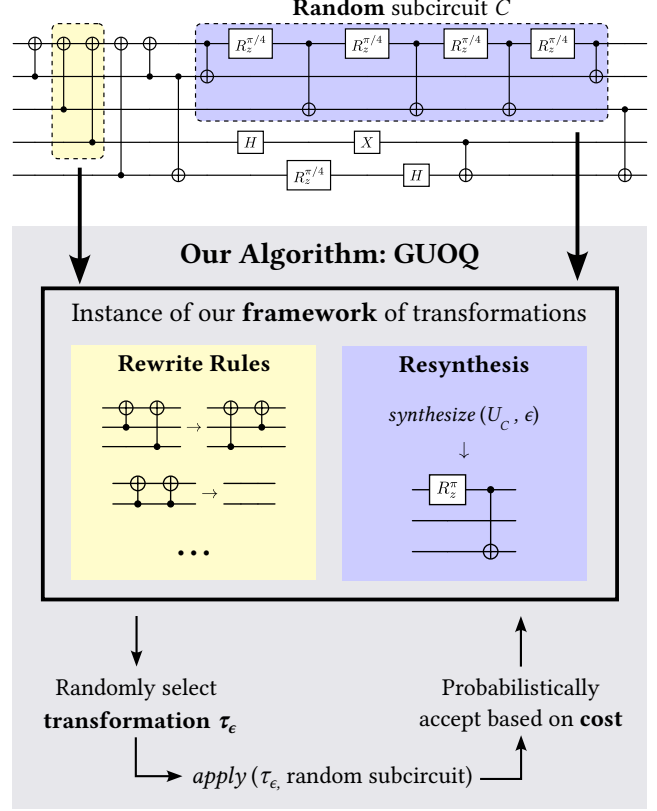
**Random** subcircuit $C$

$R_z^{\pi/4}$ $R_z^{\pi/4}$ $R_z^{\pi/4}$ $R_z^{\pi/4}$

$H$ $X$

$R_z^{\pi/4}$ $H$

**Our Algorithm: GUOQ**

Instance of our **framework** of transformations

**Rewrite Rules**

$\rightarrow$

$\rightarrow$

...

**Resynthesis**

*synthesize* $(U_C, \epsilon)$

$\downarrow$

$R_z^{\pi}$

Randomly select **transformation** $\tau_\epsilon$

Probabilistically accept based on **cost**

*apply* $(\tau_\epsilon,$ random subcircuit$)$